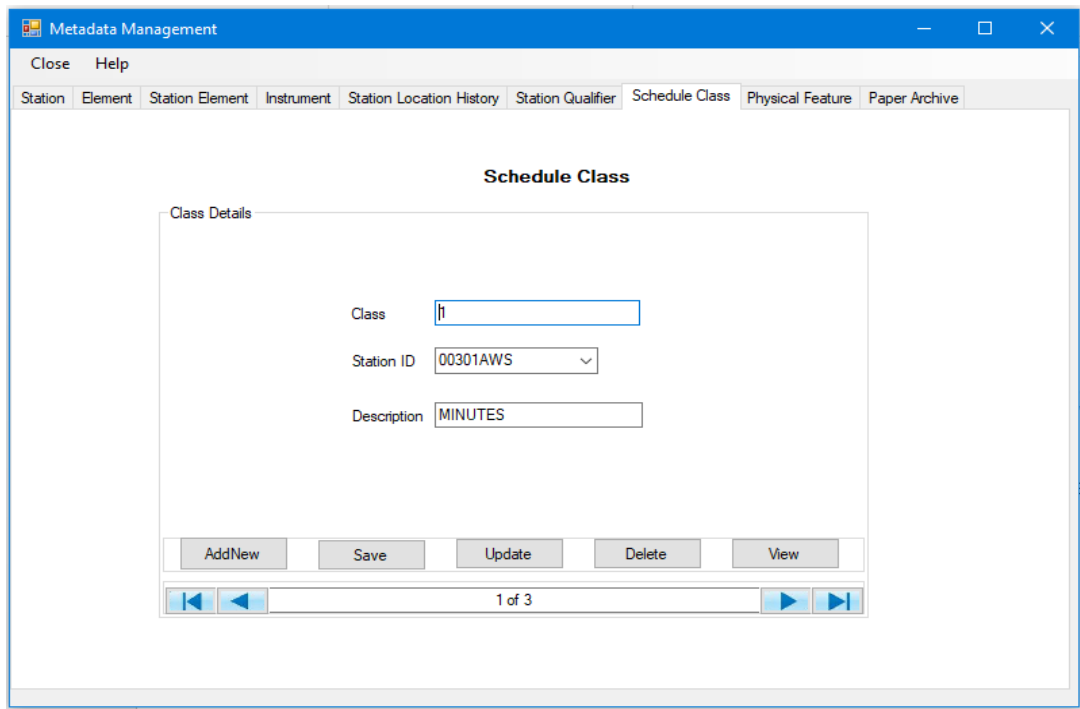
Metadata Management

Close Help

Station | Element | Station Element | Instrument | Station Location History | Station Qualifier | Schedule Class | Physical Feature | Paper Archive

Schedule Class

Class Details

Class 1

Station ID 00301AWS

Description MINUTES

AddNew Save Update Delete View

1 of 3